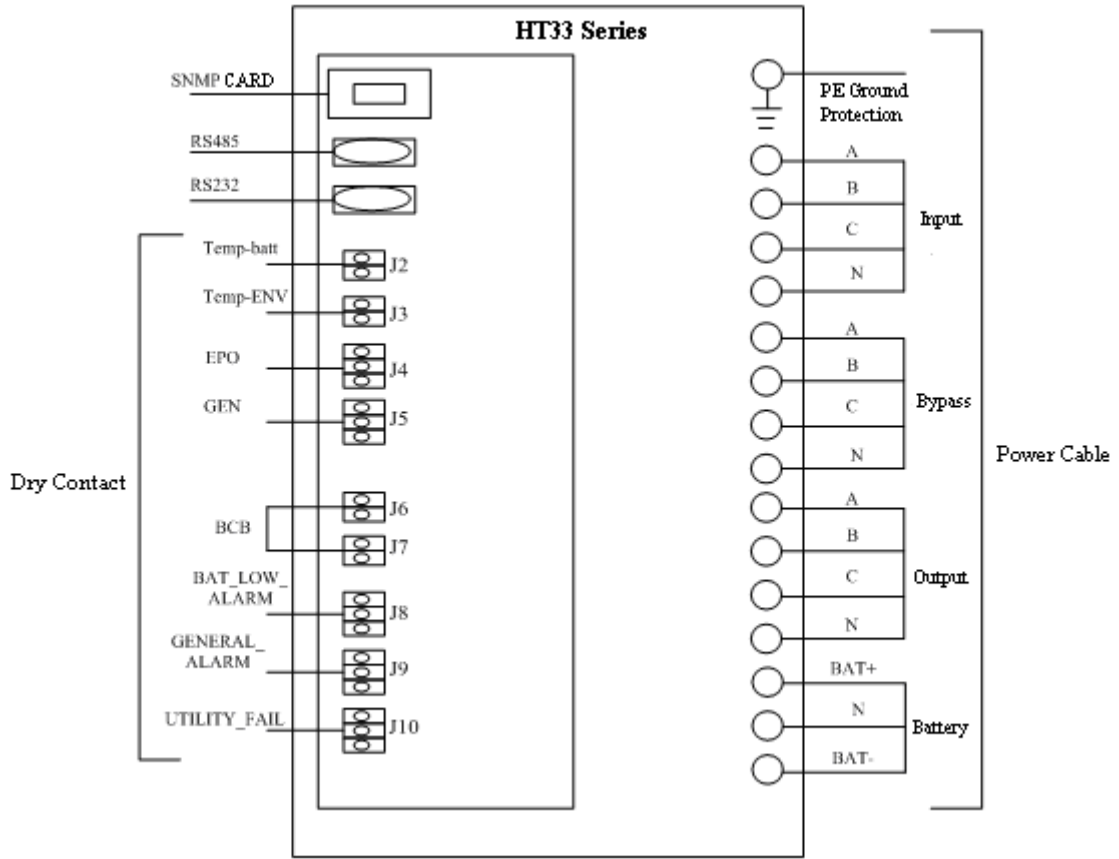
HT33 Series

SNMP CARD
RS485
RS232
Temp-batt
J2
Temp-ENV
J3
EPO
J4
GEN
J5
J6
BCB
J7
BAT_LOW_ ALARM
J8
GENERAL_ ALARM
J9
UTILITY_FAIL
J10

Dry Contact

PE Ground Protection
A
B
C
N
Input
A
B
C
N
Bypass
A
B
C
N
Output
BAT+
N
BAT-
Battery

Power Cable